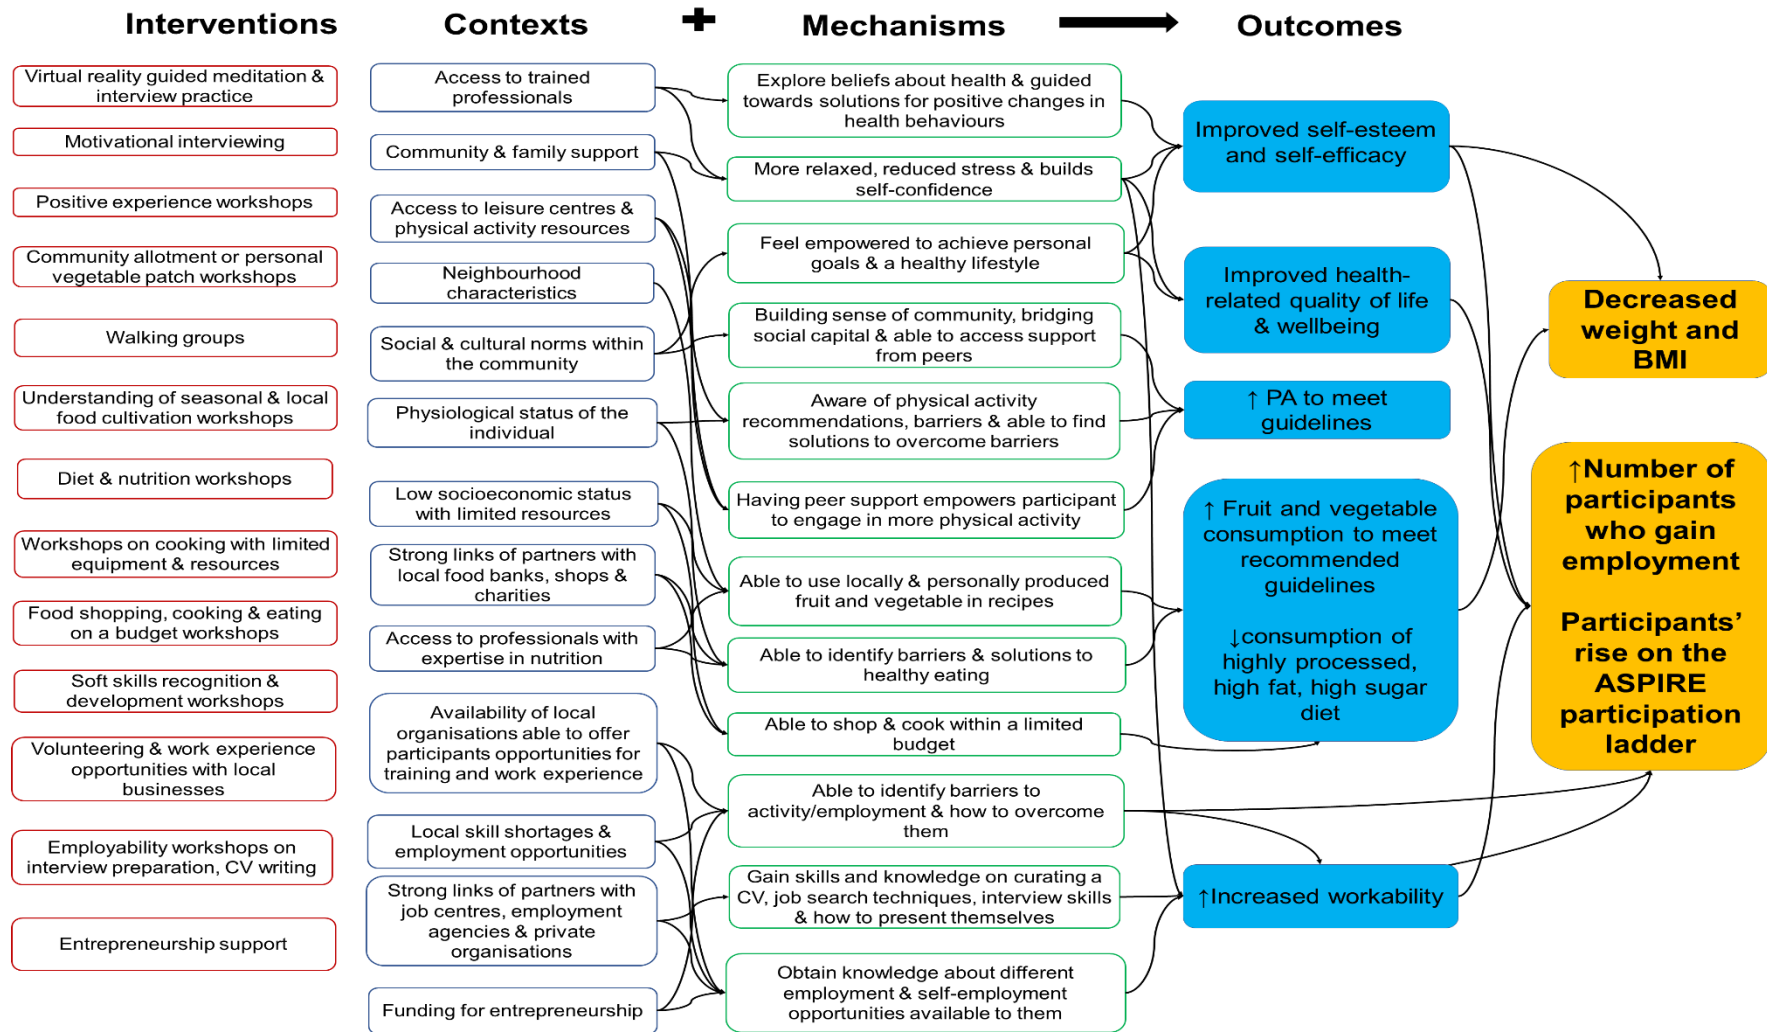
Interventions

Contexts

Mechanisms

Outcomes

Virtual reality guided meditation & interview practice

Motivational interviewing

Positive experience workshops

Community allotment or personal vegetable patch workshops

Walking groups

Understanding of seasonal & local food cultivation workshops

Diet & nutrition workshops

Workshops on cooking with limited equipment & resources

Food shopping, cooking & eating on a budget workshops

Soft skills recognition & development workshops

Volunteering & work experience opportunities with local businesses

Employability workshops on interview preparation, CV writing

Entrepreneurship support

Access to trained professionals

Community & family support

Access to leisure centres & physical activity resources

Neighbourhood characteristics

Social & cultural norms within the community

Physiological status of the individual

Low socioeconomic status with limited resources

Strong links of partners with local food banks, shops & charities

Access to professionals with expertise in nutrition

Availability of local organisations able to offer participants opportunities for training and work experience

Local skill shortages & employment opportunities

Strong links of partners with job centres, employment agencies & private organisations

Funding for entrepreneurship

Explore beliefs about health & guided towards solutions for positive changes in health behaviours

More relaxed, reduced stress & builds self-confidence

Feel empowered to achieve personal goals & a healthy lifestyle

Building sense of community, bridging social capital & able to access support from peers

Aware of physical activity recommendations, barriers & able to find solutions to overcome barriers

Having peer support empowers participant to engage in more physical activity

Able to use locally & personally produced fruit and vegetable in recipes

Able to identify barriers & solutions to healthy eating

Able to shop & cook within a limited budget

Able to identify barriers to activity/employment & how to overcome them

Gain skills and knowledge on curating a CV, job search techniques, interview skills & how to present themselves

Obtain knowledge about different employment & self-employment opportunities available to them

Improved self-esteem and self-efficacy

Improved health-related quality of life & wellbeing

↑ PA to meet guidelines

↑ Fruit and vegetable consumption to meet recommended guidelines

↓consumption of highly processed, high fat, high sugar diet

↑Increased workability

Decreased weight and BMI

↑Number of participants who gain employment

Participants' rise on the ASPIRE participation ladder